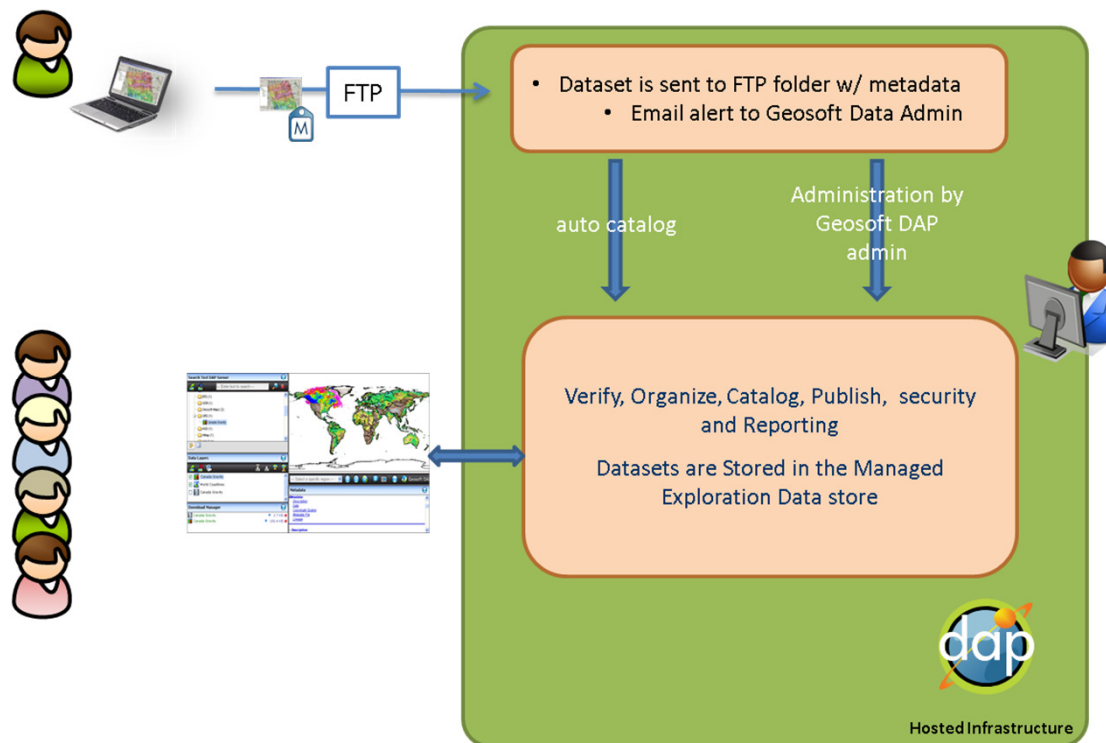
M

FTP

• Dataset is sent to FTP folder w/ metadata
• Email alert to Geosoft Data Admin

auto catalog

Administration by Geosoft DAP admin

Verify, Organize, Catalog, Publish, security and Reporting

Datasets are Stored in the Managed Exploration Data store

dap

Hosted Infrastructure